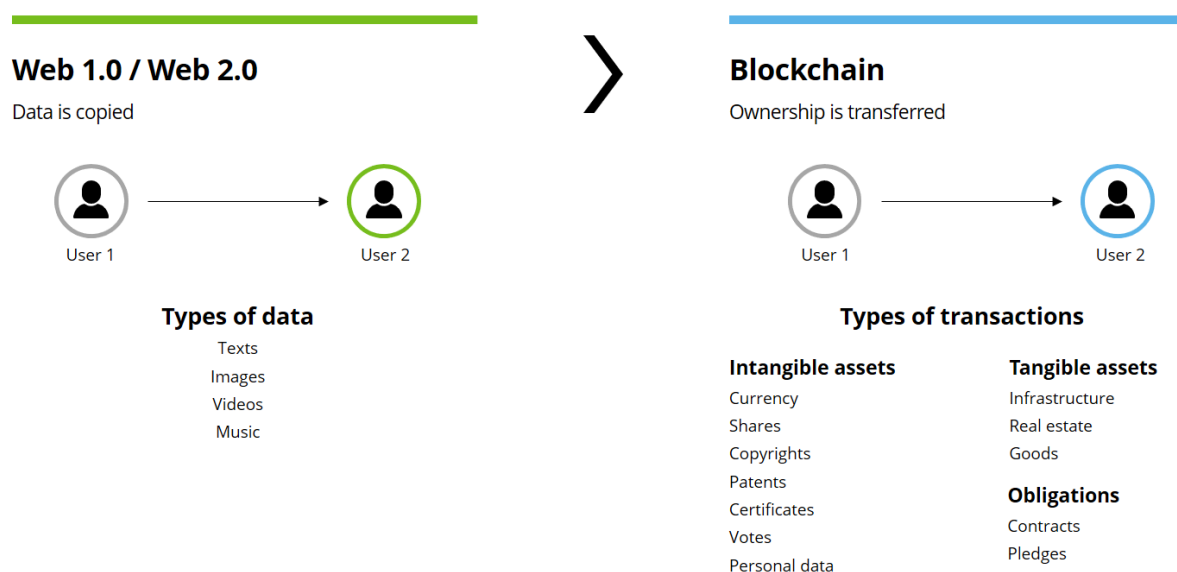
Web 1.0 / Web 2.0

Data is copied

User 1

User 2

Types of data

Texts
Images
Videos
Music

Blockchain

Ownership is transferred

User 1

User 2

Types of transactions

Intangible assets

Currency
Shares
Copyrights
Patents
Certificates
Votes
Personal data

Tangible assets

Infrastructure
Real estate
Goods

Obligations

Contracts
Pledges